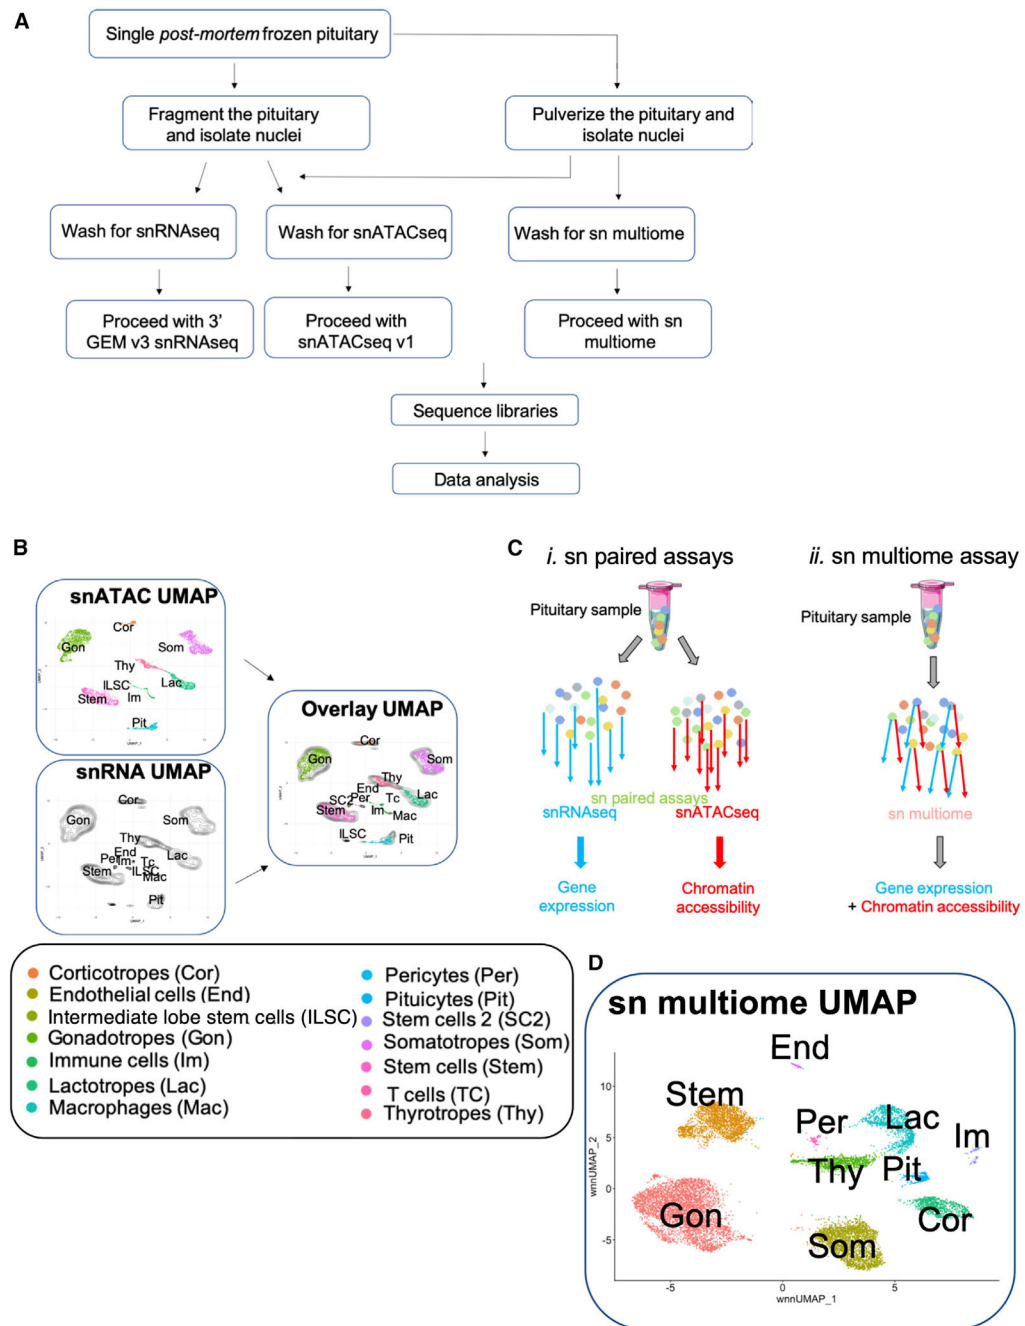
A

Single *post-mortem* frozen pituitary

Fragment the pituitary and isolate nuclei

Pulverize the pituitary and isolate nuclei

Wash for snRNAseq

Wash for snATACseq

Wash for sn multiome

Proceed with 3' GEM v3 snRNAseq

Proceed with snATACseq v1

Proceed with sn multiome

Sequence libraries

Data analysis

B

snATAC UMAP

Cor
Gon
Som
Thy
ILSC
Lac
Stem
Im
Pit

snRNA UMAP

Cor
Gon
Som
Thy
End
Per
Im
Tc
ILSC
Lac
Stem
Mac
Pit

Overlay UMAP

Cor
Gon
Som
Thy
End
SC2
Per
Tc
Lac
Stem
Im
Mac
ILSC
Pit

C

*i.* sn paired assays

Pituitary sample

sn paired assays
snRNAseq
snATACseq

Gene expression

Chromatin accessibility

*ii.* sn multiome assay

Pituitary sample

sn multiome

Gene expression
+ Chromatin accessibility

Corticotropes (Cor)
Endothelial cells (End)
Intermediate lobe stem cells (ILSC)
Gonadotropes (Gon)
Immune cells (Im)
Lactotropes (Lac)
Macrophages (Mac)

Pericytes (Per)
Pituicytes (Pit)
Stem cells 2 (SC2)
Somatotropes (Som)
Stem cells (Stem)
T cells (TC)
Thyrotropes (Thy)

D

sn multiome UMAP

End
Stem
Per
Lac
Im
Thy
Pit
Gon
Cor
Som

10
5
0
-5
wnnUMAP_2
-5
0
5
wnnUMAP_1